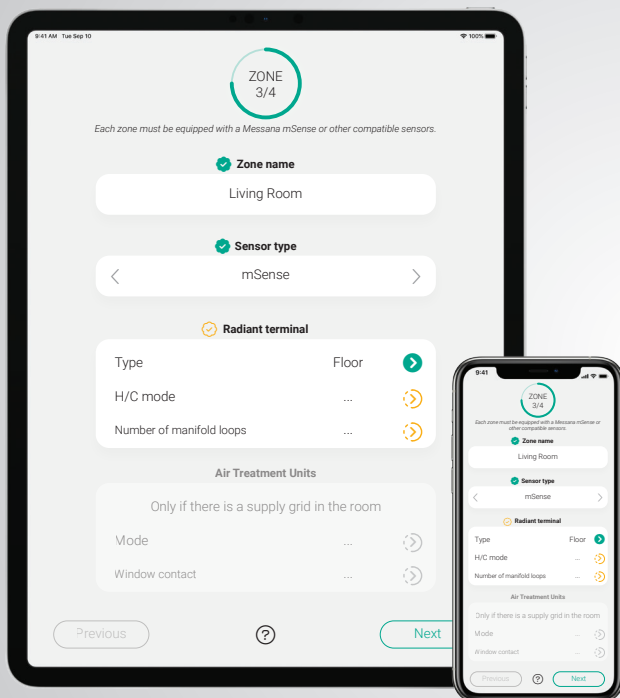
9:41 AM Tue Sep 10

100%

ZONE
3/4

Each zone must be equipped with a Messana mSense or other compatible sensors.

Zone name

Living Room

Sensor type

mSense

Radiant terminal

Type Floor

H/C mode ...

Number of manifold loops ...

Air Treatment Units

Only if there is a supply grid in the room

Mode ...

Window contact ...

Previous

?

Next

9:41

ZONE
3/4

Each zone must be equipped with a Messana mSense or other compatible sensors.

Zone name

Living Room

Sensor type

mSense

Radiant terminal

Type Floor

H/C mode ...

Number of manifold loops ...

Air Treatment Units

Only if there is a supply grid in the room

Mode ...

Window contact ...

Previous

?

Next